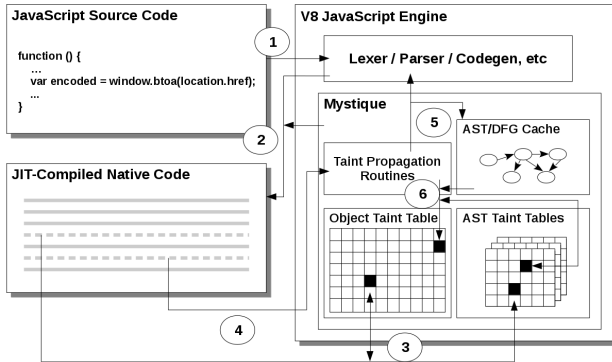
JavaScript Source Code

function () {
...
var encoded = window.btoa(location.href);
...
}

JIT-Compiled Native Code

V8 JavaScript Engine

1

Lexer / Parser / Codegen, etc

Mystique

5

AST/DFG Cache

2

Taint Propagation Routines

6

Object Taint Table

AST Taint Tables

4

3